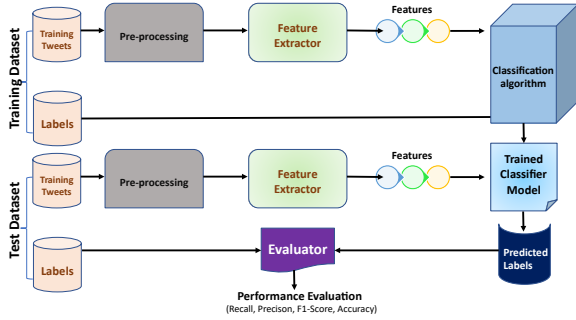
Training Dataset

Training Tweets

Pre-processing

Feature Extractor

Features

Classification algorithm

Labels

Test Dataset

Training Tweets

Pre-processing

Feature Extractor

Features

Trained Classifier Model

Labels

Evaluator

Predicted Labels

Performance Evaluation
(Recall, Precison, F1-Score, Accuracy)